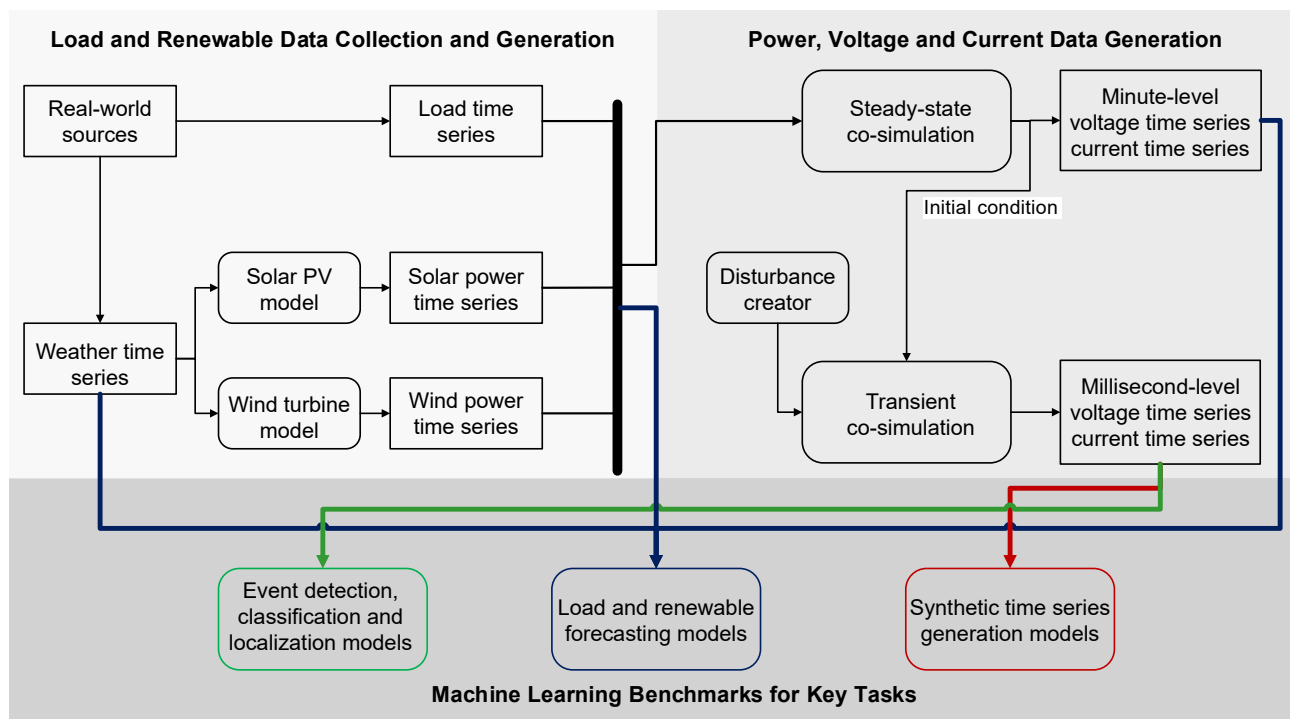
Load and Renewable Data Collection and Generation

Real-world sources

Load time series

Solar PV model

Solar power time series

Weather time series

Wind turbine model

Wind power time series

Power, Voltage and Current Data Generation

Steady-state co-simulation

Minute-level voltage time series current time series

Initial condition

Disturbance creator

Transient co-simulation

Millisecond-level voltage time series current time series

Event detection, classification and localization models

Load and renewable forecasting models

Synthetic time series generation models

Machine Learning Benchmarks for Key Tasks